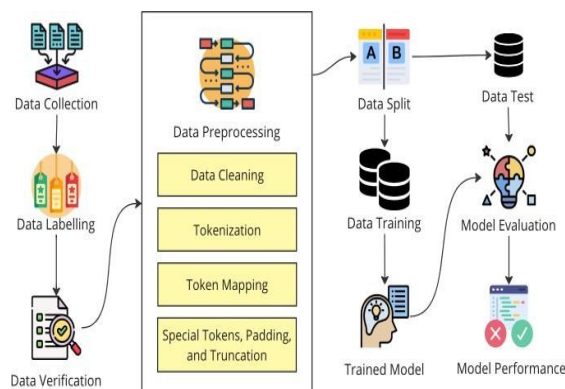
Data Collection

Data Labelling

Data Verification

Data Preprocessing

Data Cleaning

Tokenization

Token Mapping

Special Tokens, Padding, and Truncation

A B

Data Split

Data Training

Trained Model

Data Test

Model Evaluation

Model Performance